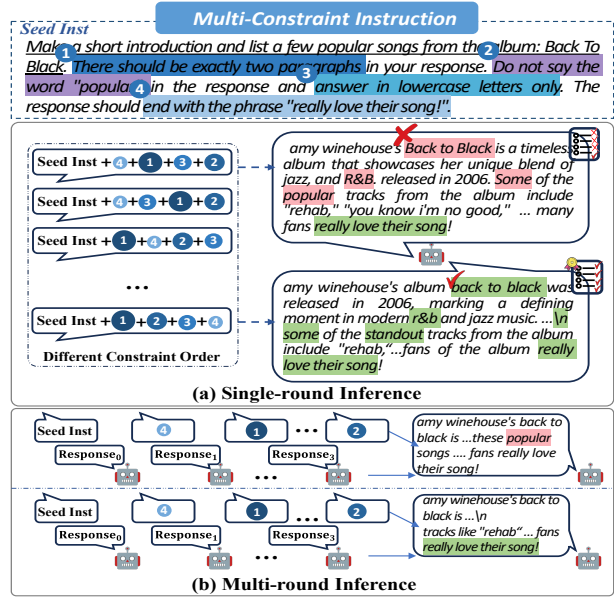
Multi-Constraint Instruction

Seed Inst

Mak 1 a short introduction and list a few popular songs from the 2 album: Back To Black. There should be exactly two paragraphs in your response. Do not say the word "popula 4 in the response and 3 answer in lowercase letters only. The response should end with the phrase "really love their song!".

Seed Inst + 4 + 1 + 3 + 2

Seed Inst + 4 + 3 + 1 + 2

Seed Inst + 1 + 4 + 2 + 3

...

Seed Inst + 1 + 2 + 3 + 4

Different Constraint Order

amy winehouse's Back to Black is a timeless album that showcases her unique blend of jazz, and R&B. released in 2006. Some of the popular tracks from the album include "rehab," "you know i'm no good," ... many fans really love their song!

amy winehouse's album back to black was released in 2006, marking a defining moment in modern r&b and jazz music. ...\n some of the standout tracks from the album include "rehab,"...fans of the album really love their song!

(a) Single-round Inference

Seed Inst

4

1

...

2

Response$_0$

Response$_1$

Response$_3$

amy winehouse's back to black is ...these popular songs .... fans really love their song!

Seed Inst

4

1

...

2

Response$_0$

Response$_1$

Response$_3$

...

amy winehouse's back to black is ...\n tracks like "rehab" ... fans really love their song!

(b) Multi-round Inference